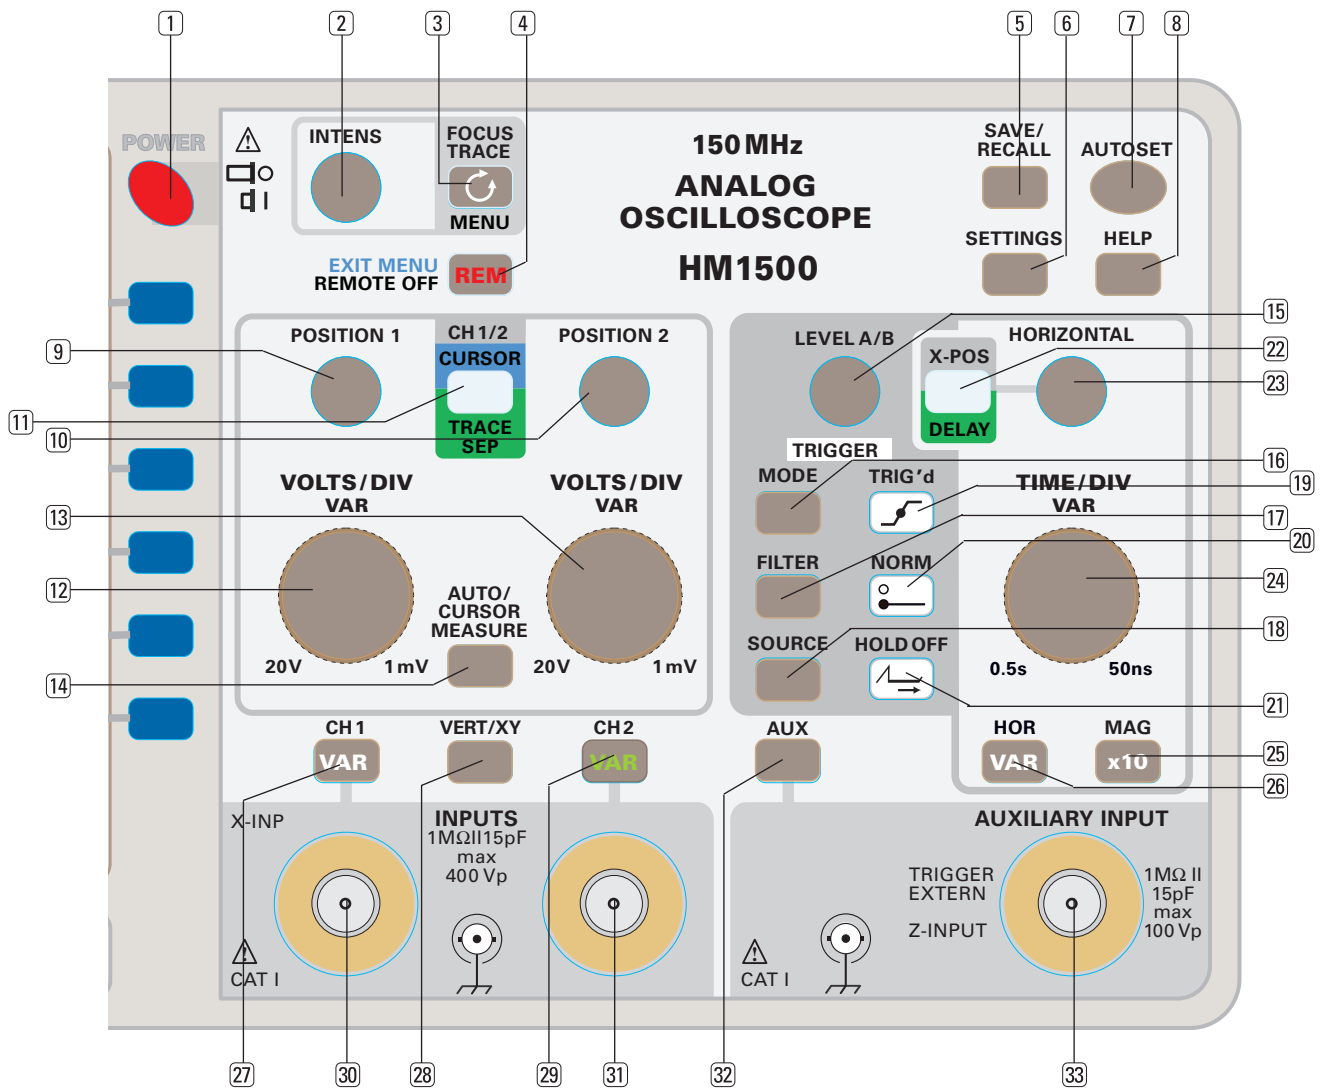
1 2 3 4 5 6 7 8

POWER

INTENS

FOCUS TRACE

MENU

EXIT MENU
REMOTE OFF

REM

150 MHz

ANALOG OSCILLOSCOPE

HM1500

SAVE/ RECALL

AUTOSET

SETTINGS

HELP

15

POSITION 1

CH 1/2
CURSOR

POSITION 2

TRACE SEP

9

11

10

LEVEL A/B

HORIZONTAL

X-POS

DELAY

22

23

TRIGGER

16

MODE

TRIG'd

TIME/DIV
VAR

19

17

VOLTS/DIV
VAR

VOLTS/DIV
VAR

13

12

AUTO/ CURSOR MEASURE

20V

1 mV

20V

1 mV

14

FILTER

NORM

20

24

SOURCE

HOLD OFF

18

0.5s

50ns

21

CH 1

VAR

VERT/XY

CH 2

VAR

AUX

HOR

VAR

MAG

x10

25

26

X-INP

INPUTS
1MΩII15pF
max
400 Vp

CAT I

AUXILIARY INPUT

TRIGGER EXTERN

Z-INPUT

1MΩ II 15pF max 100 Vp

CAT I

27 30 28 29 31 32 33